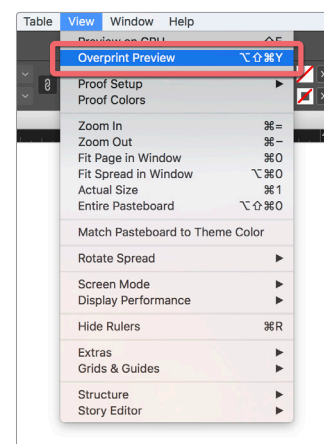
Table View Window Help

Preview on CPU ⌃E

Overprint Preview ⌥⇧⌘Y

Proof Setup ▶
Proof Colors

Zoom In ⌘=
Zoom Out ⌘−
Fit Page in Window ⌘0
Fit Spread in Window ⌥⌘0
Actual Size ⌘1
Entire Pasteboard ⌥⇧⌘0

Match Pasteboard to Theme Color

Rotate Spread ▶

Screen Mode ▶
Display Performance ▶

Hide Rulers ⌘R

Extras ▶
Grids & Guides ▶

Structure ▶
Story Editor ▶